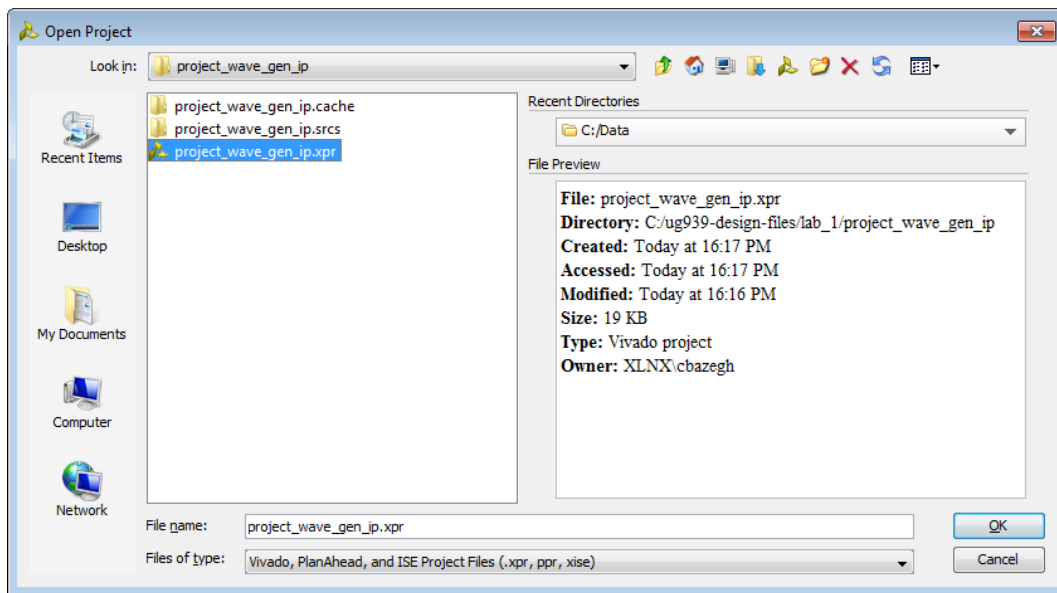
Open Project

Look in: project_wave_gen_ip

Recent Items

Desktop

My Documents

Computer

Network

project_wave_gen_ip.cache
project_wave_gen_ip.srcs
project_wave_gen_ip.xpr

Recent Directories

C:/Data

File Preview

**File:** project_wave_gen_ip.xpr
**Directory:** C:/ug939-design-files/lab_1/project_wave_gen_ip
**Created:** Today at 16:17 PM
**Accessed:** Today at 16:17 PM
**Modified:** Today at 16:16 PM
**Size:** 19 KB
**Type:** Vivado project
**Owner:** XLNX\cbazegh

File name: project_wave_gen_ip.xpr

Files of type: Vivado, PlanAhead, and ISE Project Files (.xpr, ppr, xise)

OK

Cancel